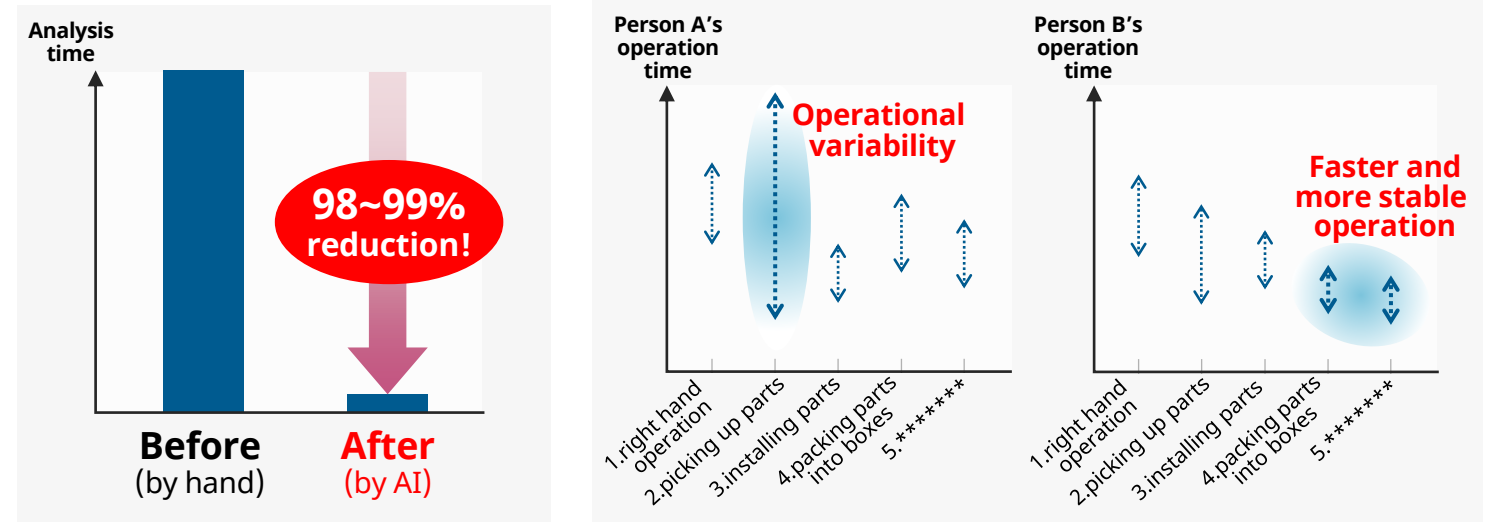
Analysis time

98~99% reduction!

Before
(by hand)

After
(by AI)

Person A's operation time

Operational variability

1.right hand operation
2.picking up parts
3.installing parts
4.packing parts into boxes
5.*******

Person B's operation time

Faster and more stable operation

1.right hand operation
2.picking up parts
3.installing parts
4.packing parts into boxes
5.*******